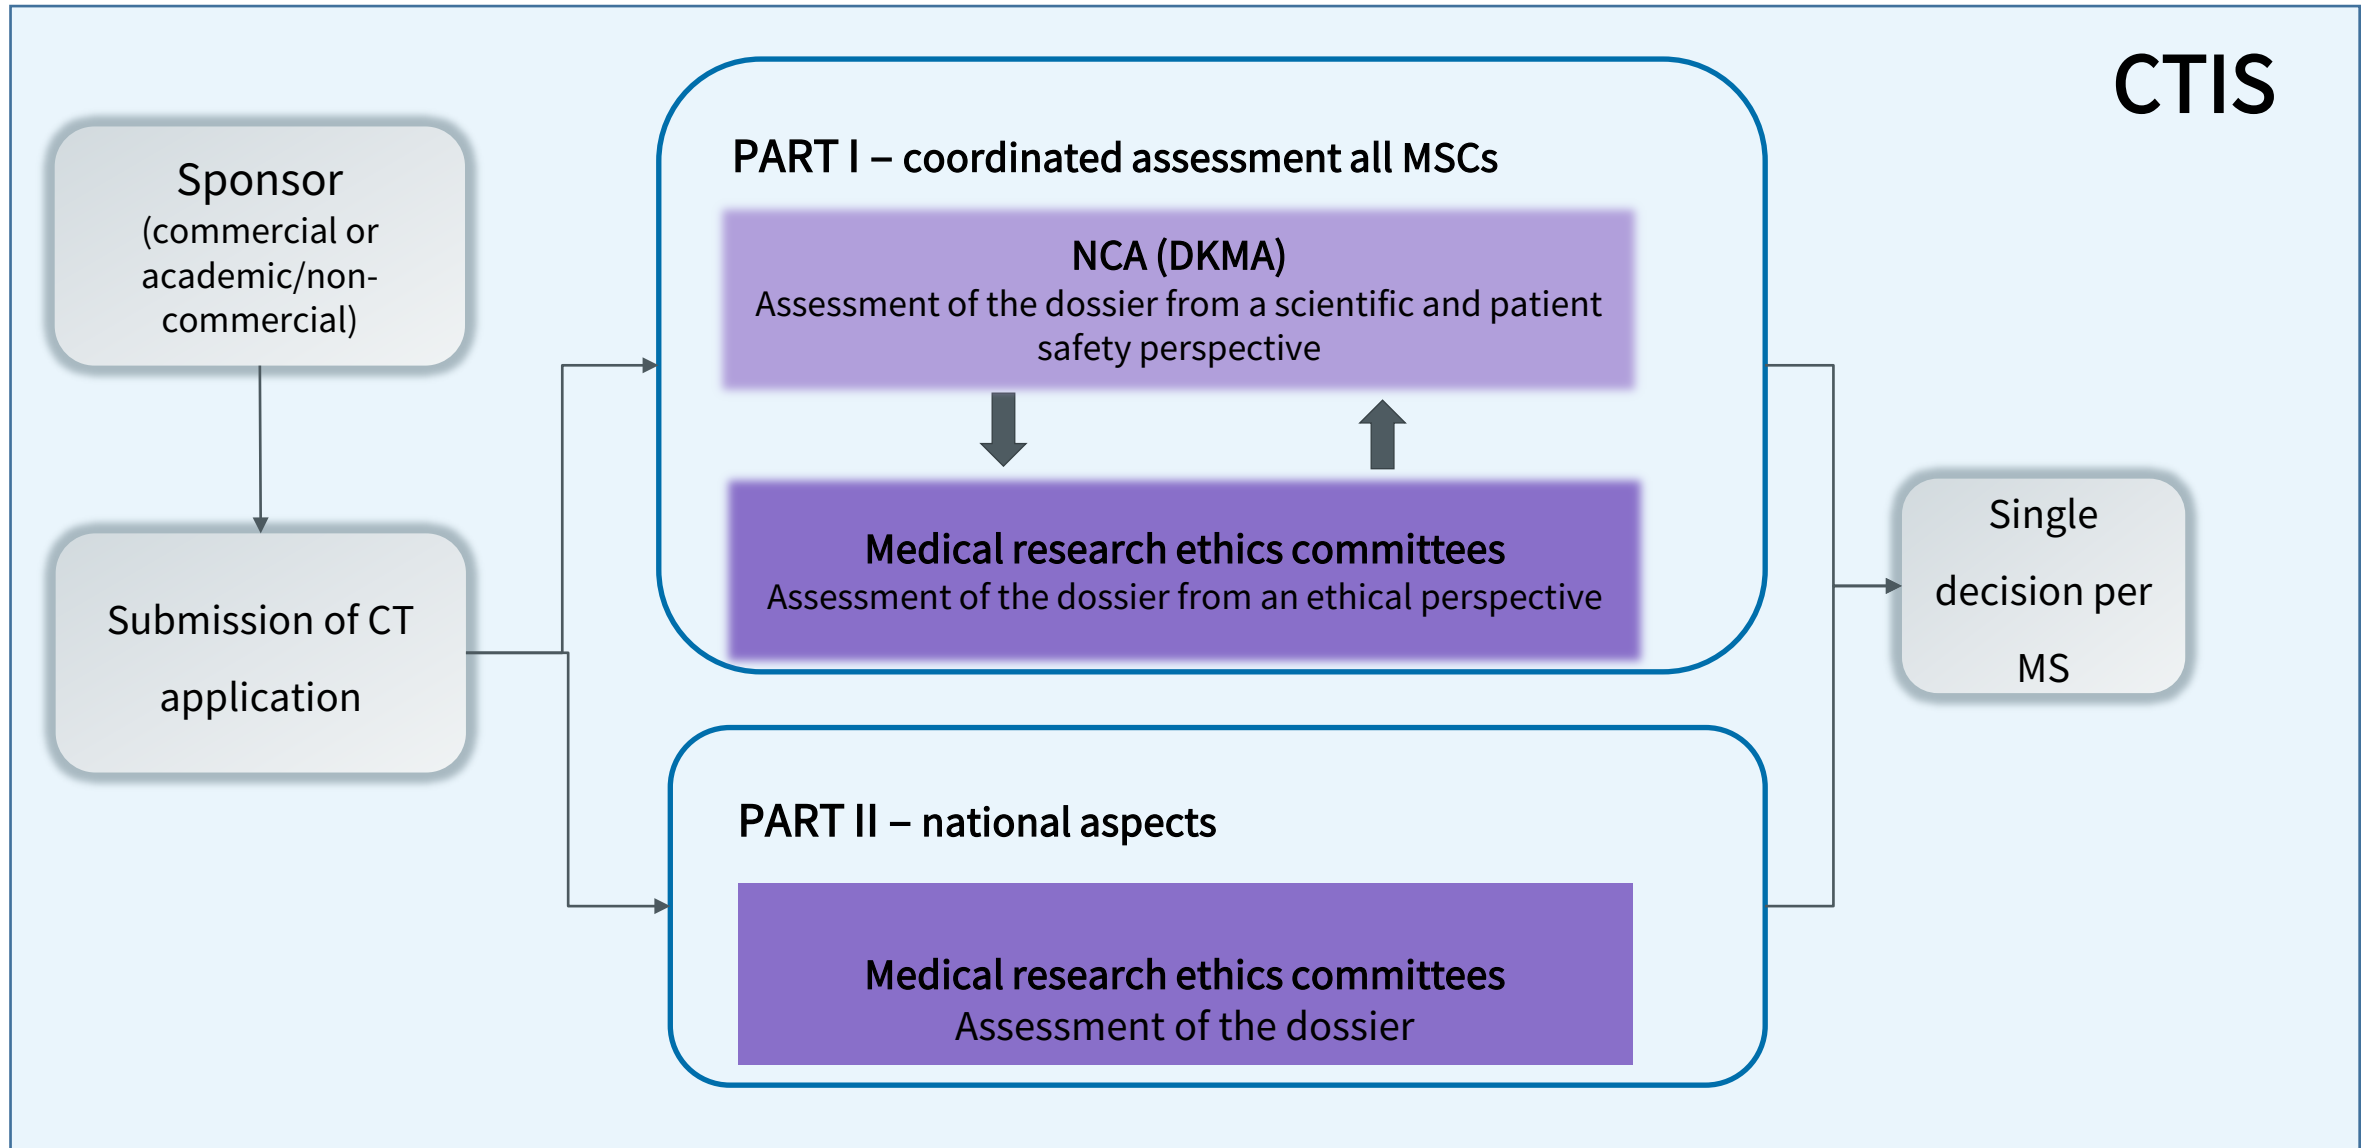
CTIS

Sponsor
(commercial or academic/non-commercial)

Submission of CT application

PART I – coordinated assessment all MSCs

NCA (DKMA)
Assessment of the dossier from a scientific and patient safety perspective

Medical research ethics committees
Assessment of the dossier from an ethical perspective

PART II – national aspects

Medical research ethics committees
Assessment of the dossier

Single decision per MS